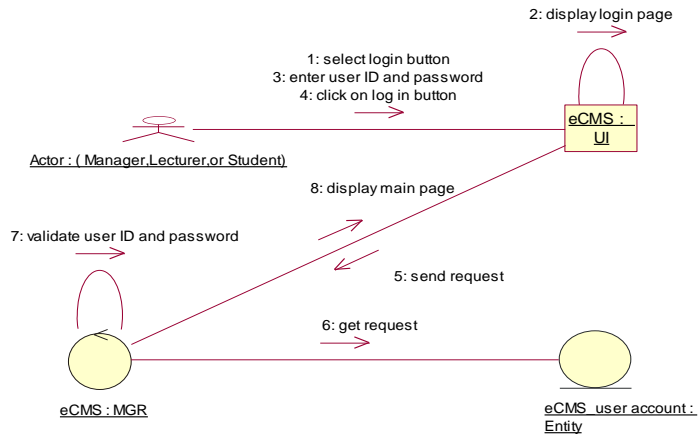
2: display login page

1: select login button
3: enter user ID and password
4: click on log in button

eCMS : UI

Actor : ( Manager,Lecturer,or Student)

8: display main page

7: validate user ID and password

5: send request

6: get request

eCMS : MGR

eCMS_user account : Entity